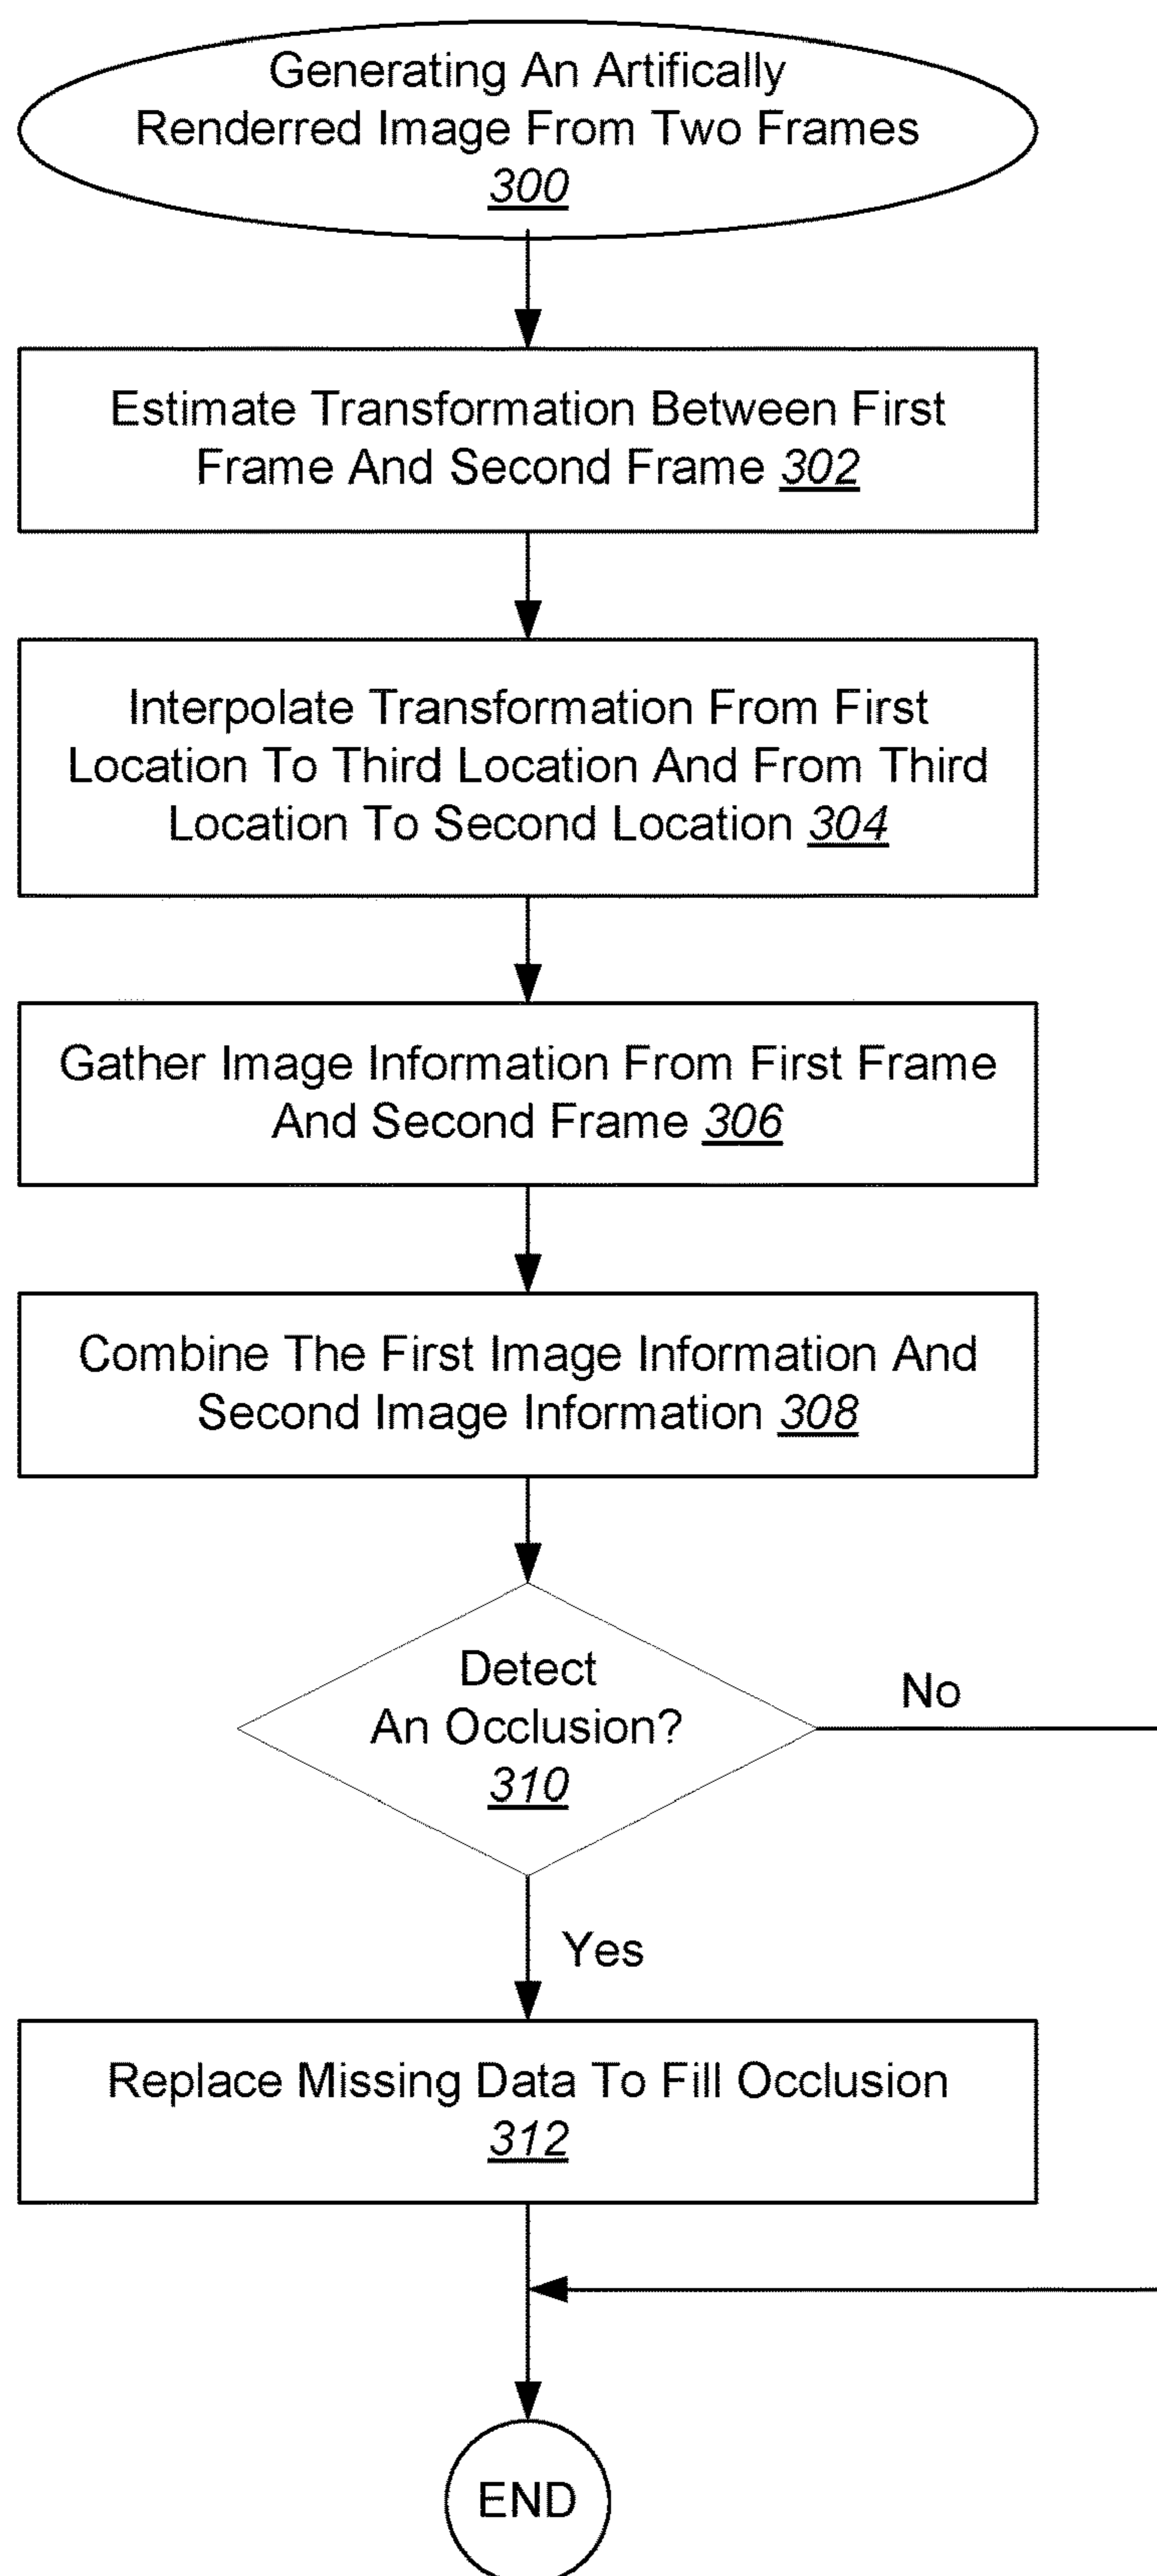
Generating An Artifically Renderred Image From Two Frames
300

Estimate Transformation Between First Frame And Second Frame 302

Interpolate Transformation From First Location To Third Location And From Third Location To Second Location 304

Gather Image Information From First Frame And Second Frame 306

Combine The First Image Information And Second Image Information 308

Detect An Occlusion?
310

No

Yes

Replace Missing Data To Fill Occlusion
312

END